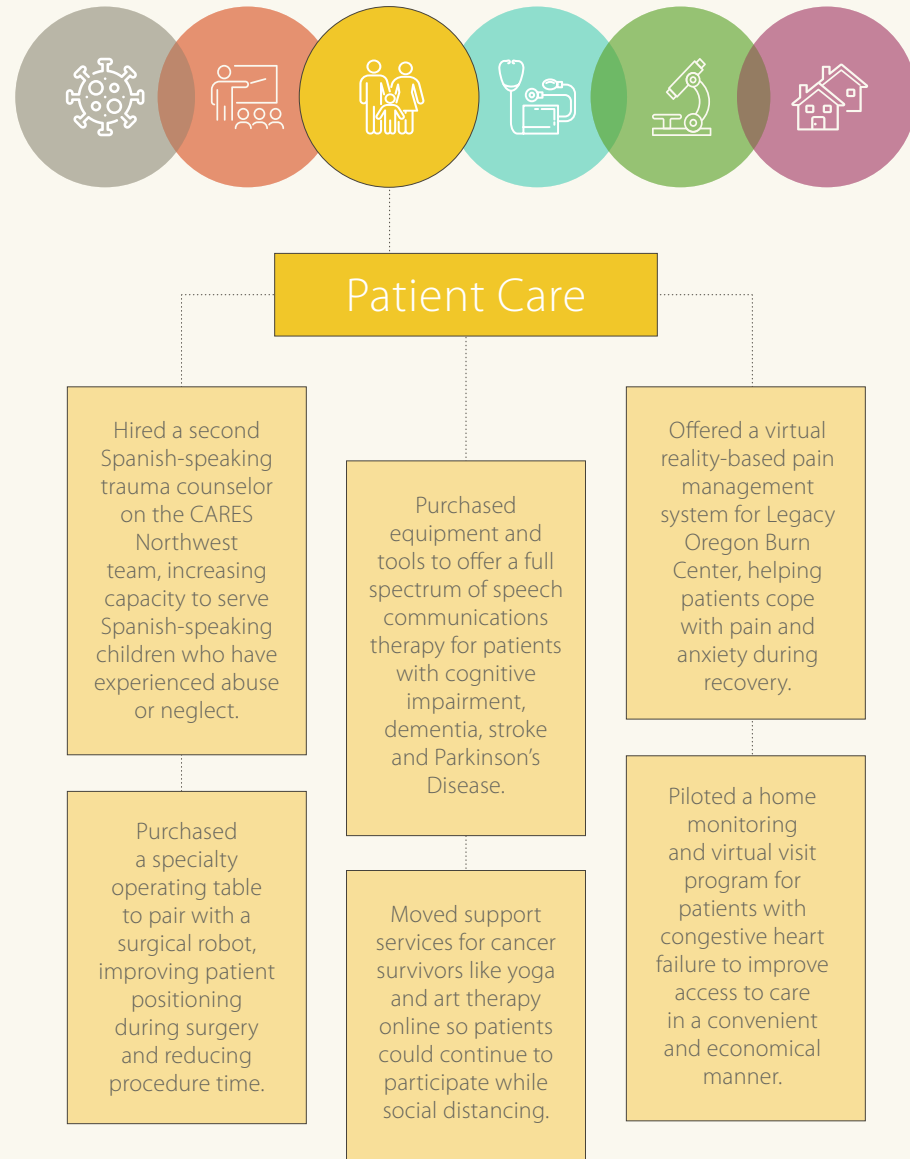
Patient Care

Hired a second Spanish-speaking trauma counselor on the CARES Northwest team, increasing capacity to serve Spanish-speaking children who have experienced abuse or neglect.

Purchased a specialty operating table to pair with a surgical robot, improving patient positioning during surgery and reducing procedure time.

Purchased equipment and tools to offer a full spectrum of speech communications therapy for patients with cognitive impairment, dementia, stroke and Parkinson's Disease.

Moved support services for cancer survivors like yoga and art therapy online so patients could continue to participate while social distancing.

Offered a virtual reality-based pain management system for Legacy Oregon Burn Center, helping patients cope with pain and anxiety during recovery.

Piloted a home monitoring and virtual visit program for patients with congestive heart failure to improve access to care in a convenient and economical manner.